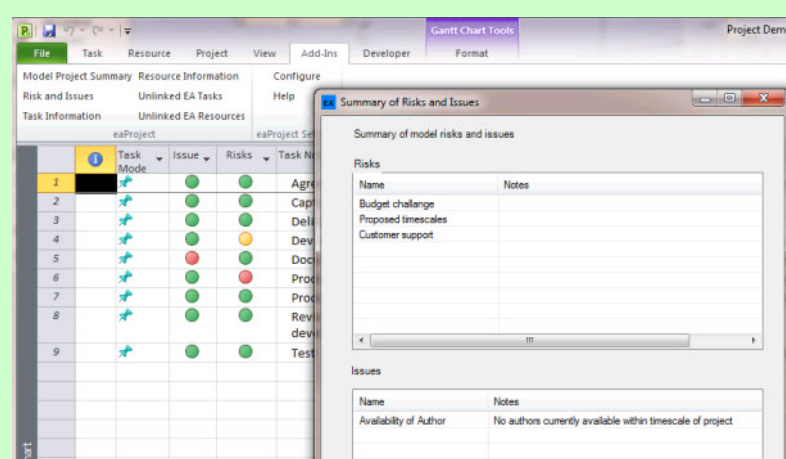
Gantt Chart Tools

Project Dem

File Task Resource Project View Add-Ins Developer Format

Model Project Summary Resource Information Configure
Risk and Issues Unlinked EA Tasks Help
Task Information Unlinked EA Resources
eaProject eaProject Se

| | | Task Mode | Issue | Risks | Task N |
|---|---|---|---|---|---|
| 1 | | | | | Agre |
| 2 | | | | | Capt |
| 3 | | | | | Deli |
| 4 | | | | | Dev |
| 5 | | | | | Doc |
| 6 | | | | | Proc |
| 7 | | | | | Proc |
| 8 | | | | | Revi deve |
| 9 | | | | | Test |

Summary of Risks and Issues

Summary of model risks and issues

Risks

| Name | Notes |
|---|---|
| Budget challange | |
| Proposed timescales | |
| Customer support | |

Issues

| Name | Notes |
|---|---|
| Availability of Author | No authors currently available within timescale of project |